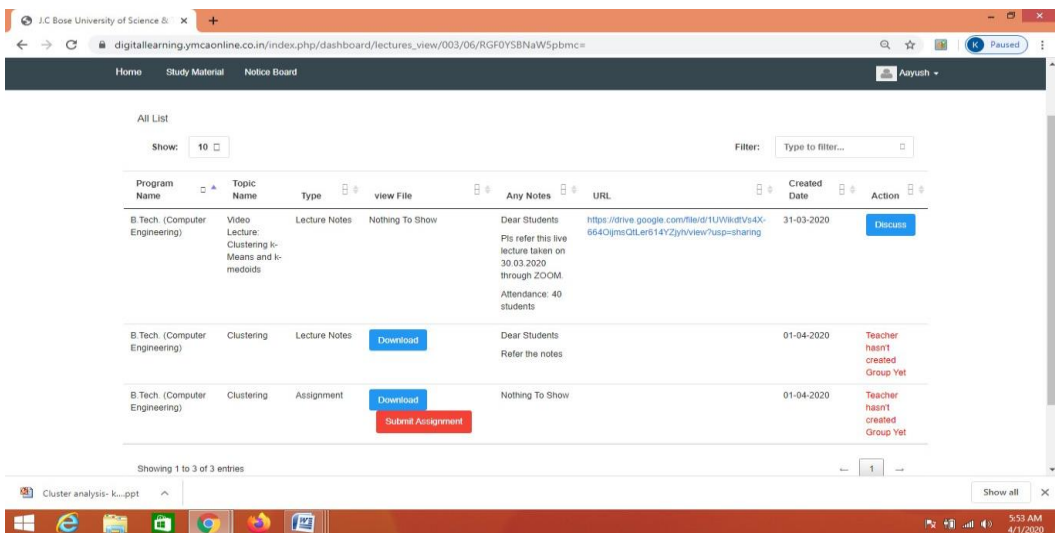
J.C Bose University of Science &

digitallearning.ymcaonline.co.in/index.php/dashboard/lectures_view/003/06/RGF0YSBNaW5pbmc=

Paused

Home Study Material Notice Board

Aayush

All List

Show: 10

Filter: Type to filter...

| Program Name | Topic Name | Type | view File | Any Notes | URL | Created Date | Action |
|---|---|---|---|---|---|---|---|
| B.Tech. (Computer Engineering) | Video Lecture: Clustering k-Means and k-medoids | Lecture Notes | Nothing To Show | Dear Students Pls refer this live lecture taken on 30.03.2020 through ZOOM. Attendance: 40 students | https://drive.google.com/file/d/1UWikdfVs4X-664OijmsQtLer614YZjyh/view?usp=sharing | 31-03-2020 | Discuss |
| B.Tech. (Computer Engineering) | Clustering | Lecture Notes | Download | Dear Students Refer the notes | | 01-04-2020 | Teacher hasn't created Group Yet |
| B.Tech. (Computer Engineering) | Clustering | Assignment | Download Submit Assignment | Nothing To Show | | 01-04-2020 | Teacher hasn't created Group Yet |

Showing 1 to 3 of 3 entries

1

Cluster analysis- k....ppt

Show all

5:53 AM
4/1/2020